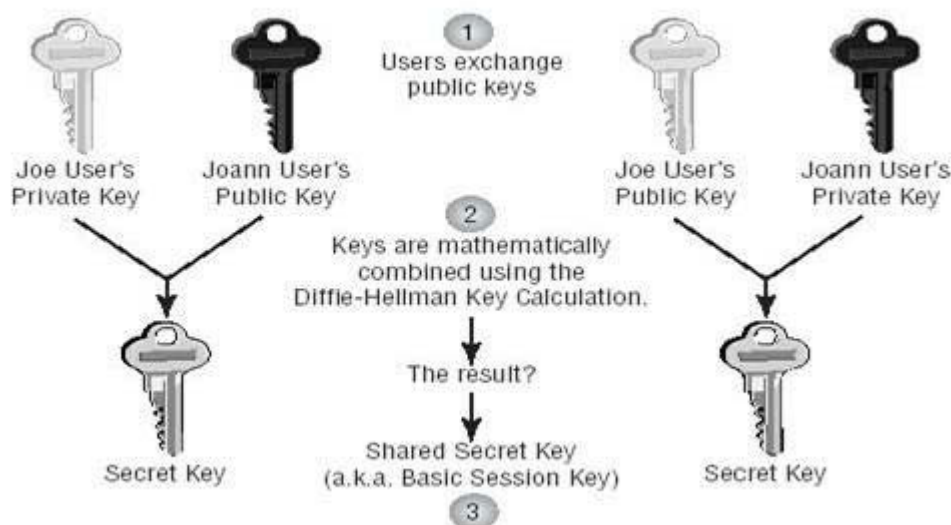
1
Users exchange public keys

Joe User's Private Key

Joann User's Public Key

Joe User's Public Key

Joann User's Private Key

2
Keys are mathematically combined using the Diffie-Hellman Key Calculation.

The result?

Shared Secret Key
(a.k.a. Basic Session Key)

3

Secret Key

Secret Key